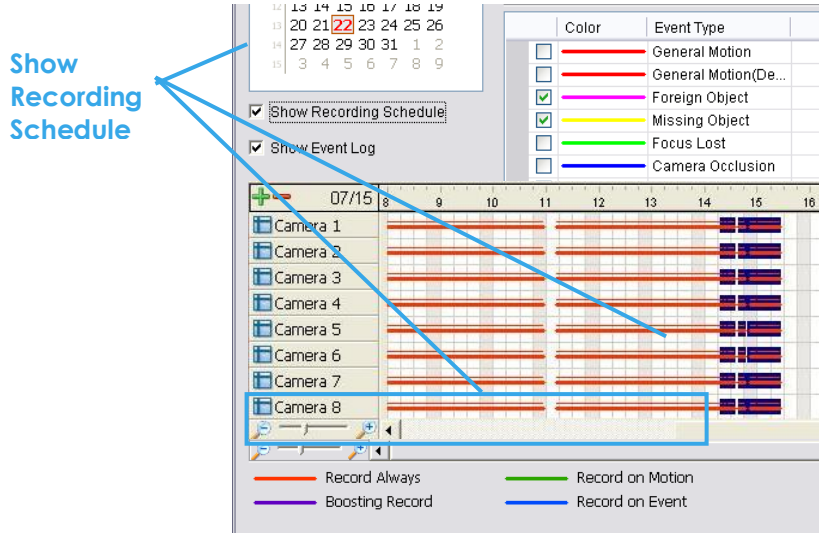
Show Recording Schedule

12 13 14 15 16 17 18 19
13 20 21 22 23 24 25 26
14 27 28 29 30 31 1 2
15 3 4 5 6 7 8 9

Show Recording Schedule

Show Event Log

| | Color | Event Type |
|---|---|---|
| ☐ | | General Motion |
| ☐ | | General Motion(De... |
| ☑ | | Foreign Object |
| ☑ | | Missing Object |
| ☐ | | Focus Lost |
| ☐ | | Camera Occlusion |

07/15 8 9 10 11 12 13 14 15 16

Camera 1
Camera 2
Camera 3
Camera 4
Camera 5
Camera 6
Camera 7
Camera 8

Record Always
Record on Motion
Boosting Record
Record on Event